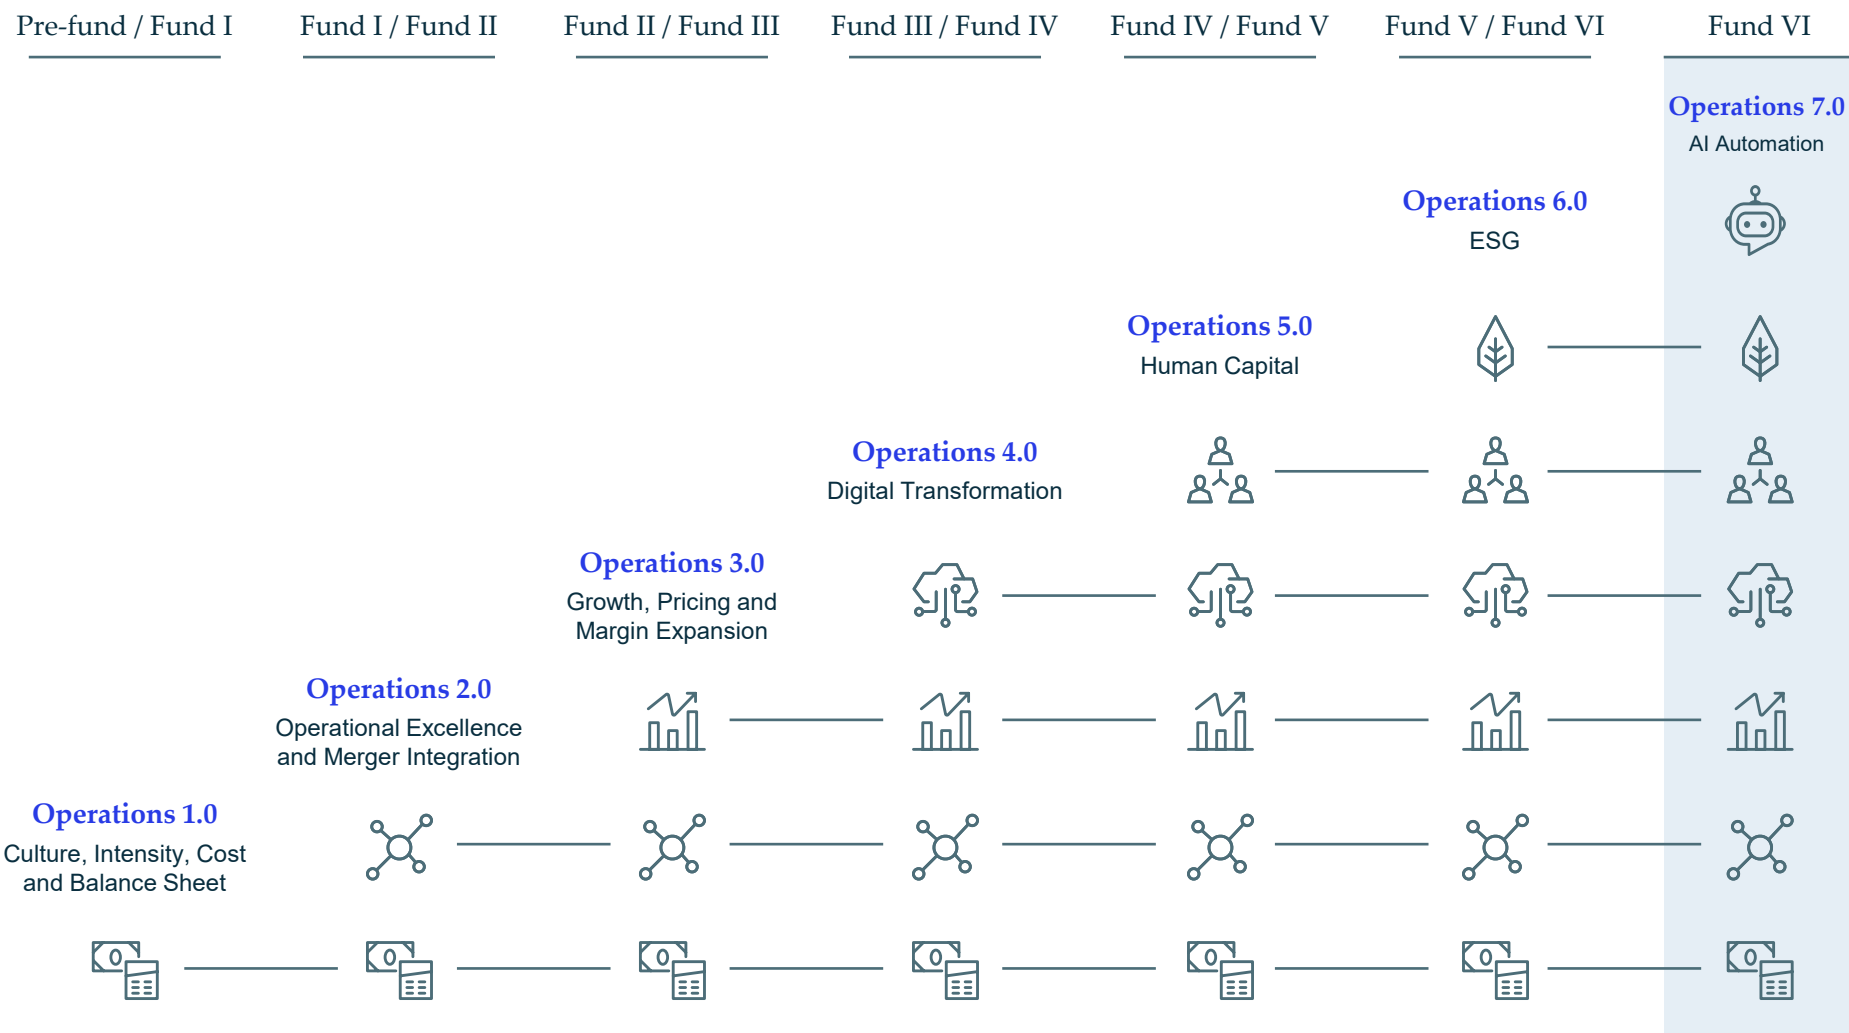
Pre-fund / Fund I

Fund I / Fund II

Fund II / Fund III

Fund III / Fund IV

Fund IV / Fund V

Fund V / Fund VI

Fund VI

Operations 7.0
AI Automation

Operations 6.0
ESG

Operations 5.0
Human Capital

Operations 4.0
Digital Transformation

Operations 3.0
Growth, Pricing and Margin Expansion

Operations 2.0
Operational Excellence and Merger Integration

Operations 1.0
Culture, Intensity, Cost and Balance Sheet